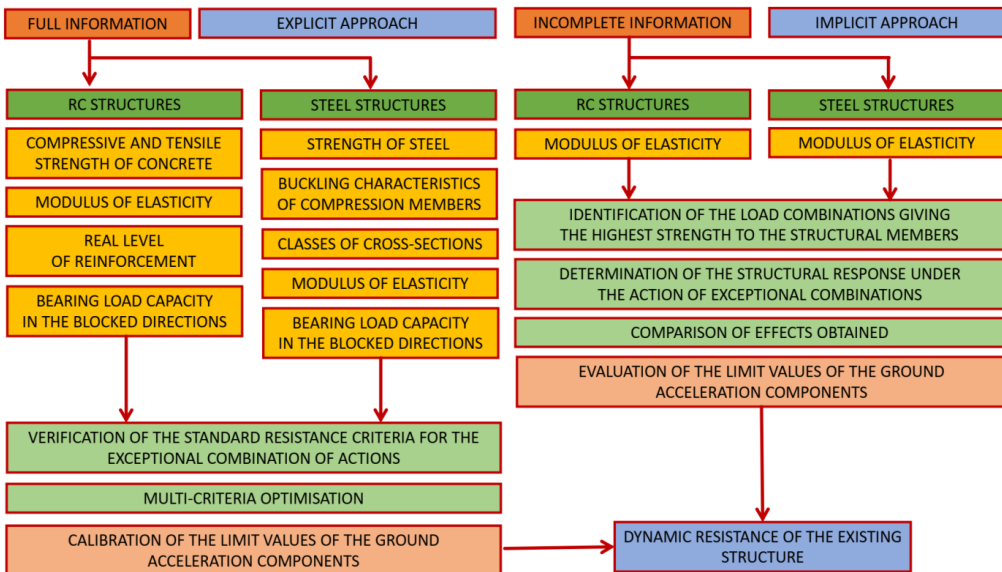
FULL INFORMATION

EXPLICIT APPROACH

RC STRUCTURES

COMPRESSIVE AND TENSILE STRENGTH OF CONCRETE

MODULUS OF ELASTICITY

REAL LEVEL OF REINFORCEMENT

BEARING LOAD CAPACITY IN THE BLOCKED DIRECTIONS

STEEL STRUCTURES

STRENGTH OF STEEL

BUCKLING CHARACTERISTICS OF COMPRESSION MEMBERS

CLASSES OF CROSS-SECTIONS

MODULUS OF ELASTICITY

BEARING LOAD CAPACITY IN THE BLOCKED DIRECTIONS

VERIFICATION OF THE STANDARD RESISTANCE CRITERIA FOR THE EXCEPTIONAL COMBINATION OF ACTIONS

MULTI-CRITERIA OPTIMISATION

CALIBRATION OF THE LIMIT VALUES OF THE GROUND ACCELERATION COMPONENTS

INCOMPLETE INFORMATION

IMPLICIT APPROACH

RC STRUCTURES

MODULUS OF ELASTICITY

STEEL STRUCTURES

MODULUS OF ELASTICITY

IDENTIFICATION OF THE LOAD COMBINATIONS GIVING THE HIGHEST STRENGTH TO THE STRUCTURAL MEMBERS

DETERMINATION OF THE STRUCTURAL RESPONSE UNDER THE ACTION OF EXCEPTIONAL COMBINATIONS

COMPARISON OF EFFECTS OBTAINED

EVALUATION OF THE LIMIT VALUES OF THE GROUND ACCELERATION COMPONENTS

DYNAMIC RESISTANCE OF THE EXISTING STRUCTURE